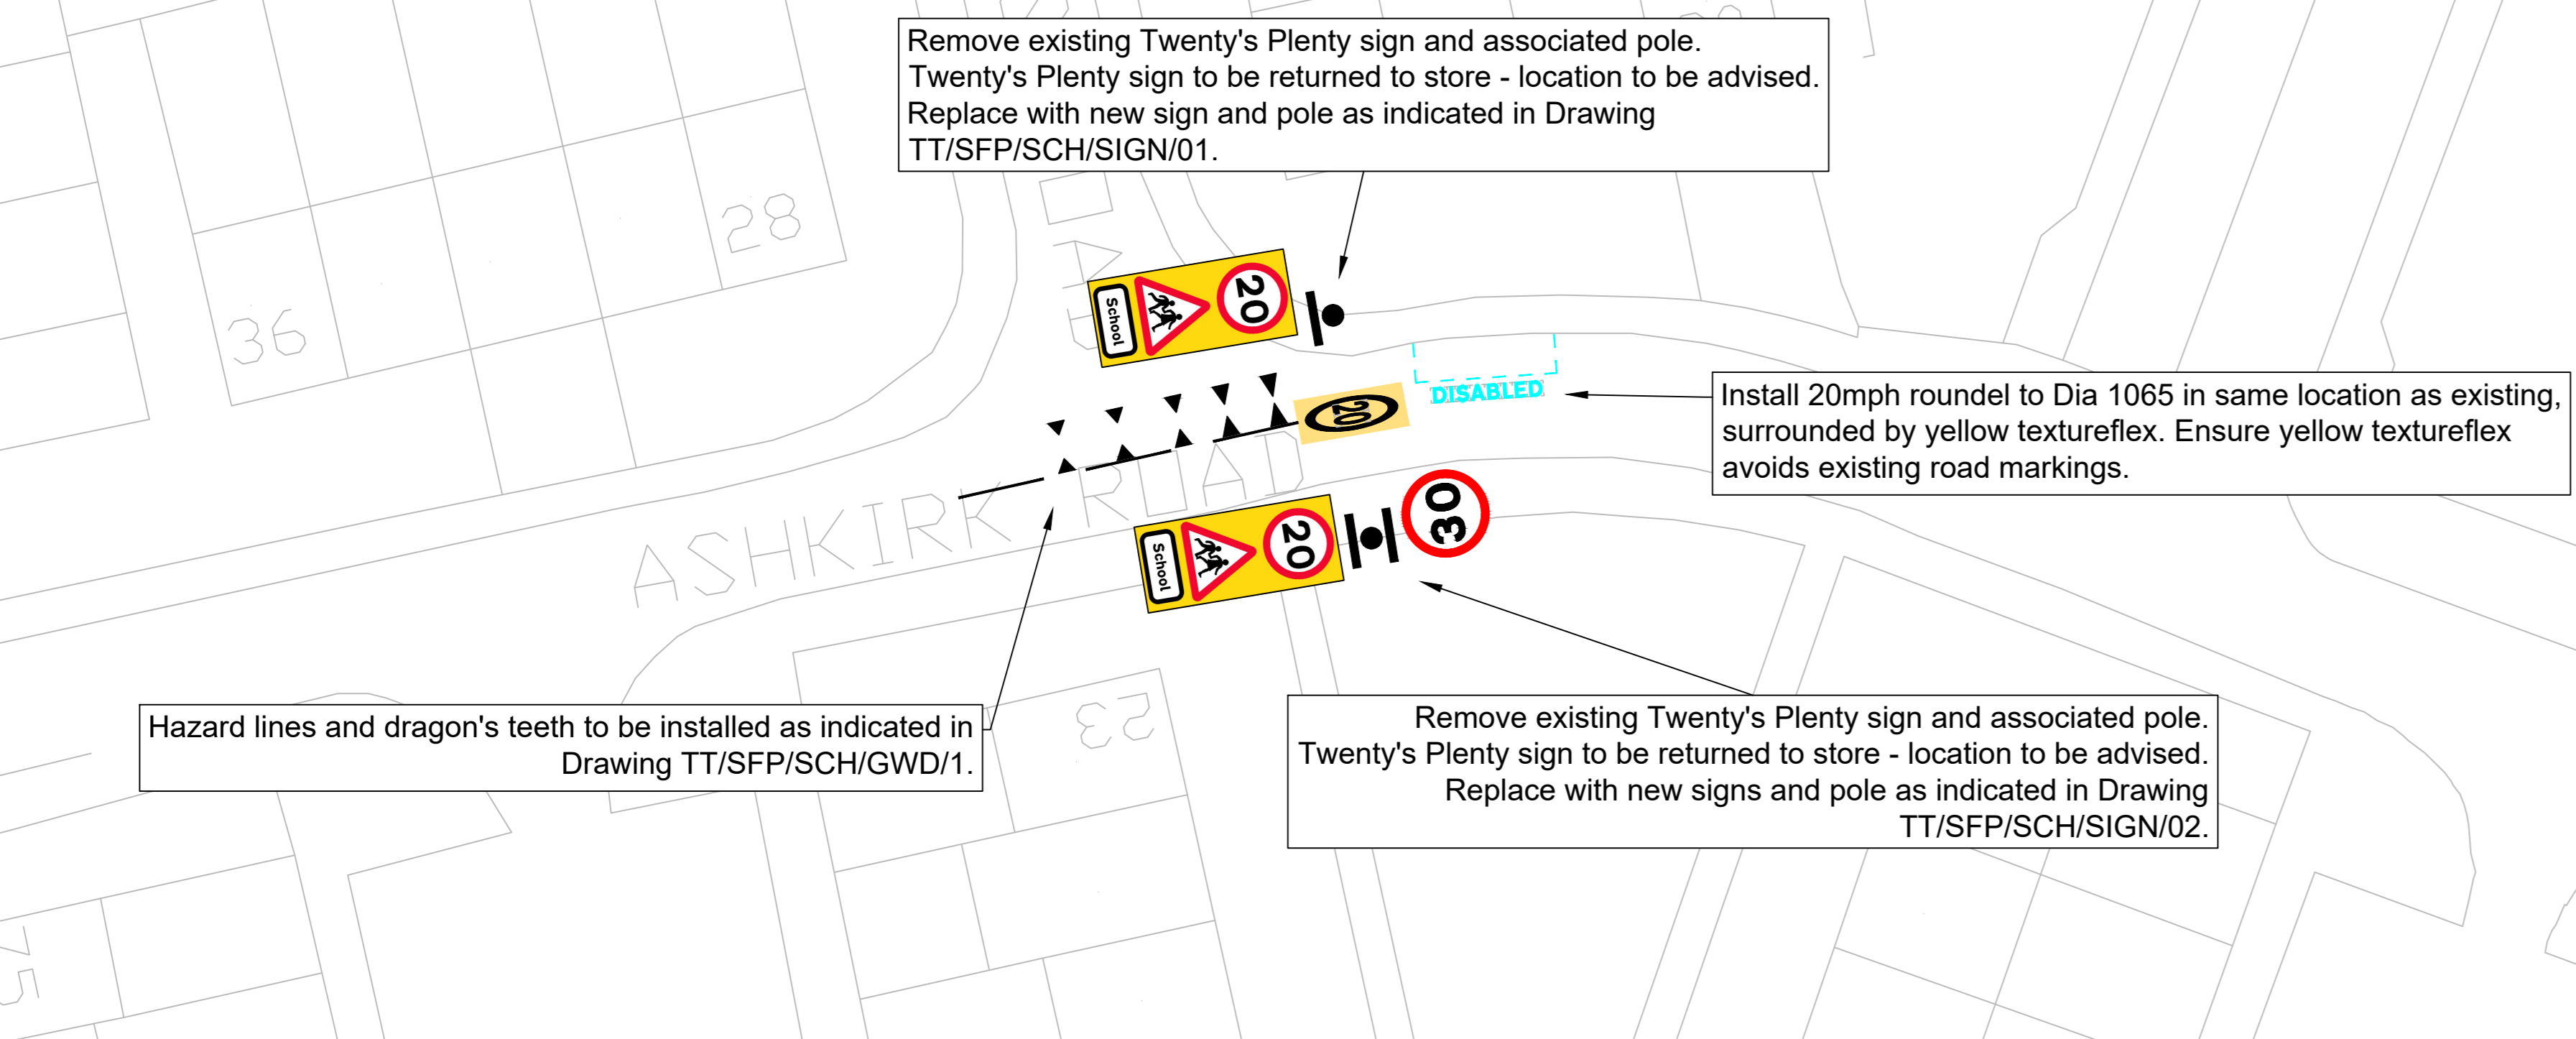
Remove existing Twenty's Plenty sign and associated pole.
Twenty's Plenty sign to be returned to store - location to be advised.
Replace with new sign and pole as indicated in Drawing TT/SFP/SCH/SIGN/01.

28

36

School

20

20

DISABLED

Install 20mph roundel to Dia 1065 in same location as existing, surrounded by yellow textureflex. Ensure yellow textureflex avoids existing road markings.

ASHKIRK ROAD

School

20

30

Hazard lines and dragon's teeth to be installed as indicated in Drawing TT/SFP/SCH/GWD/1.

23

Remove existing Twenty's Plenty sign and associated pole.
Twenty's Plenty sign to be returned to store - location to be advised.
Replace with new signs and pole as indicated in Drawing TT/SFP/SCH/SIGN/02.